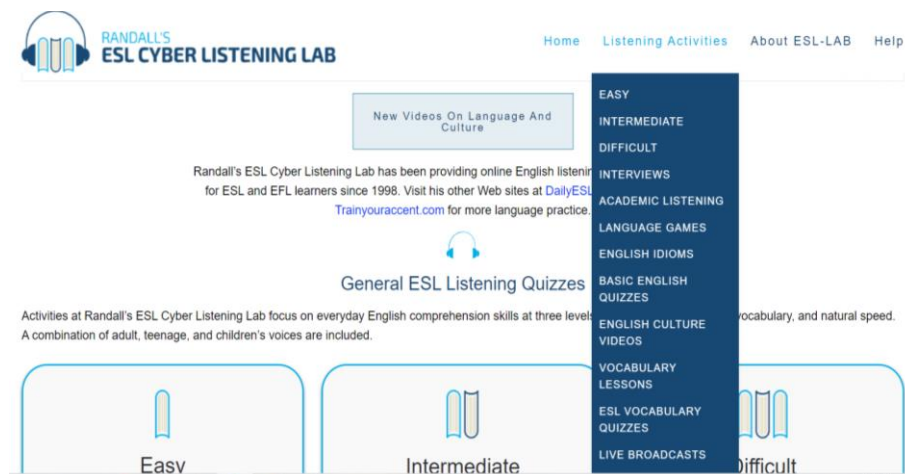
RANDALL'S
ESL CYBER LISTENING LAB

Home Listening Activities About ESL-LAB Help

New Videos On Language And Culture

EASY
INTERMEDIATE
DIFFICULT
INTERVIEWS
ACADEMIC LISTENING
LANGUAGE GAMES
ENGLISH IDIOMS
BASIC ENGLISH QUIZZES
ENGLISH CULTURE VIDEOS
VOCABULARY LESSONS
ESL VOCABULARY QUIZZES
LIVE BROADCASTS

Randall's ESL Cyber Listening Lab has been providing online English listenin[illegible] for ESL and EFL learners since 1998. Visit his other Web sites at DailyESL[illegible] Trainyouraccent.com for more language practice.

General ESL Listening Quizzes

Activities at Randall's ESL Cyber Listening Lab focus on everyday English comprehension skills at three levels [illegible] vocabulary, and natural speed. A combination of adult, teenage, and children's voices are included.

Easy
Intermediate
Difficult